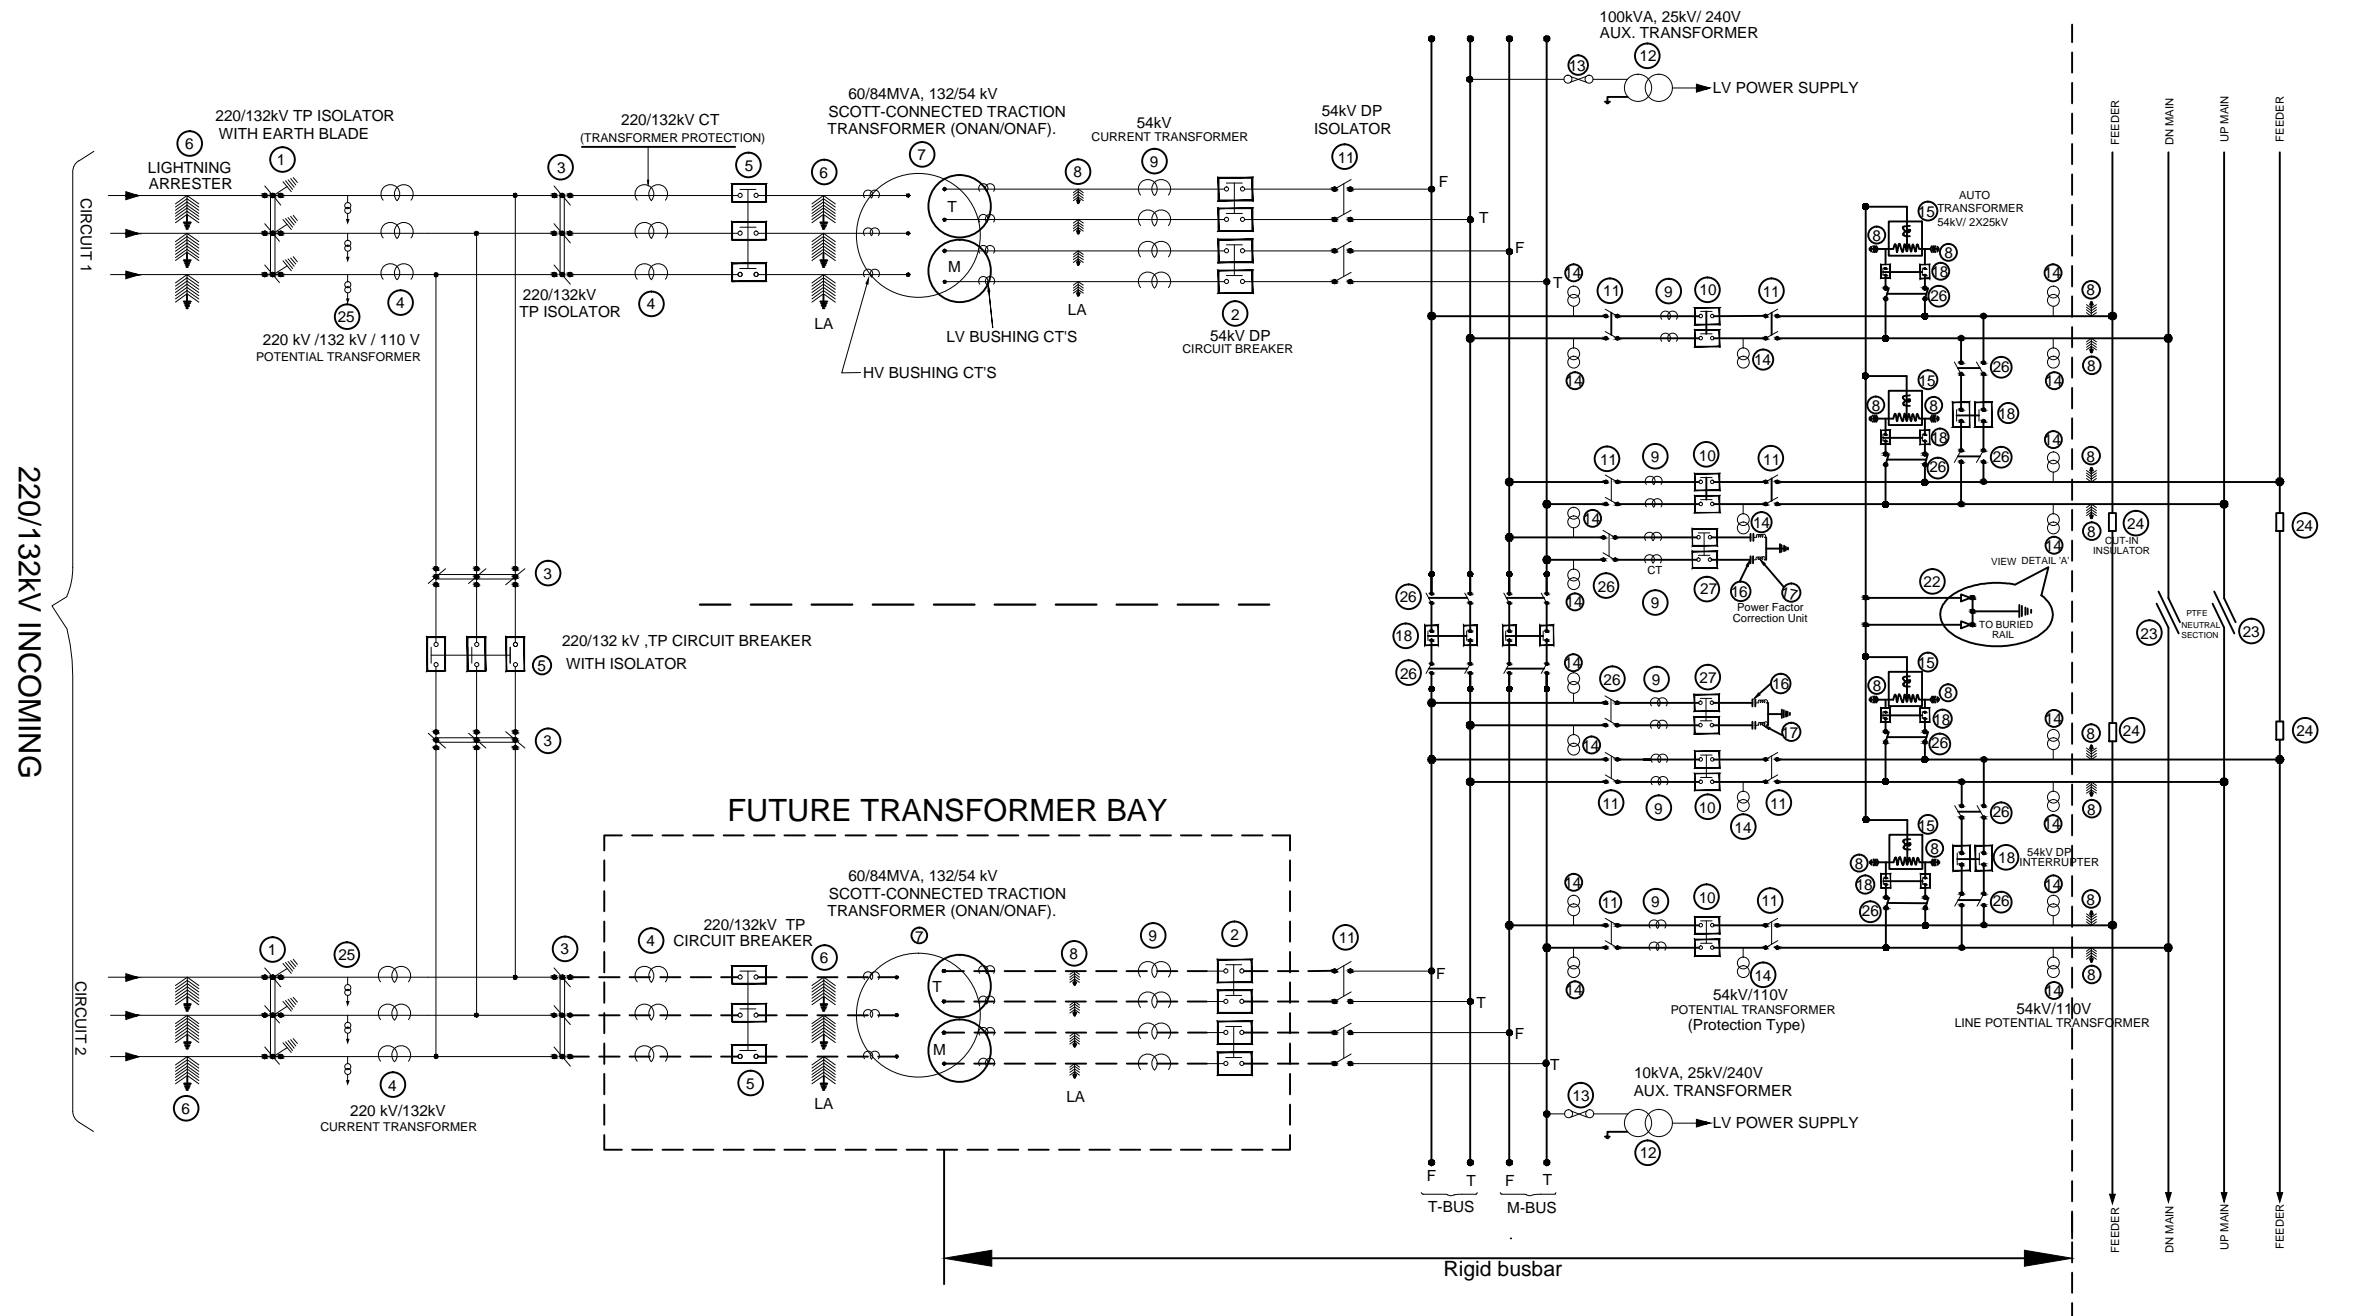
100kVA, 25kV/ 240V
AUX. TRANSFORMER
12
13
LV POWER SUPPLY

220/132kV TP ISOLATOR
WITH EARTH BLADE
6
LIGHTNING ARRESTER
1
220/132kV CT
(TRANSFORMER PROTECTION)
3
5
60/84MVA, 132/54 kV
SCOTT-CONNECTED TRACTION
TRANSFORMER (ONAN/ONAF).
7
6
54kV
CURRENT TRANSFORMER
8
9
54kV DP
ISOLATOR
11
F
T
F
T
T
M
CIRCUIT 1
220/132kV
TP ISOLATOR
4
4
25
220 kV /132 kV / 110 V
POTENTIAL TRANSFORMER
LA
LA
LV BUSHING CT'S
2
54kV DP
CIRCUIT BREAKER
HV BUSHING CT'S

FEEDER
DN MAIN
UP MAIN
FEEDER

AUTO TRANSFORMER
54kV/ 2X25kV
15
8
8
18
26
14
11
9
10
11
14
8
14
14
8
15
26
14
8
8
8
18
18
26
26
14
11
9
10
11
8
8
24
24
14
14
14
CT
26
27
16
17
Power Factor Correction Unit
9
CUT-IN INSULATOR
VIEW DETAIL 'A'
22
TO BURIED RAIL
26
18
26
PTFE NEUTRAL SECTION
23
23
14
15
26
9
27
16
8
8
18
17
14
26
14
8
24
24
11
9
10
14
11
8
14
26
15
8
8
18
54kV DP INTERRUPTER
18
26
26
14
14
11
9
10
11
8

220/132kV INCOMING

3
220/132 kV ,TP CIRCUIT BREAKER
WITH ISOLATOR
5
3

FUTURE TRANSFORMER BAY

60/84MVA, 132/54 kV
SCOTT-CONNECTED TRACTION
TRANSFORMER (ONAN/ONAF).
7
1
25
3
4
220/132kV TP
CIRCUIT BREAKER
6
8
9
2
11
F
T
F
T
T
M
CIRCUIT 2
5
LA
LA
6
4
220 kV/132kV
CURRENT TRANSFORMER
14
14
54kV/110V
POTENTIAL TRANSFORMER
(Protection Type)
14
8
54kV/110V
LINE POTENTIAL TRANSFORMER
10kVA, 25kV/240V
AUX. TRANSFORMER
13
LV POWER SUPPLY
12
F T F T
T-BUS M-BUS
FEEDER
DN MAIN
UP MAIN
FEEDER
Rigid busbar